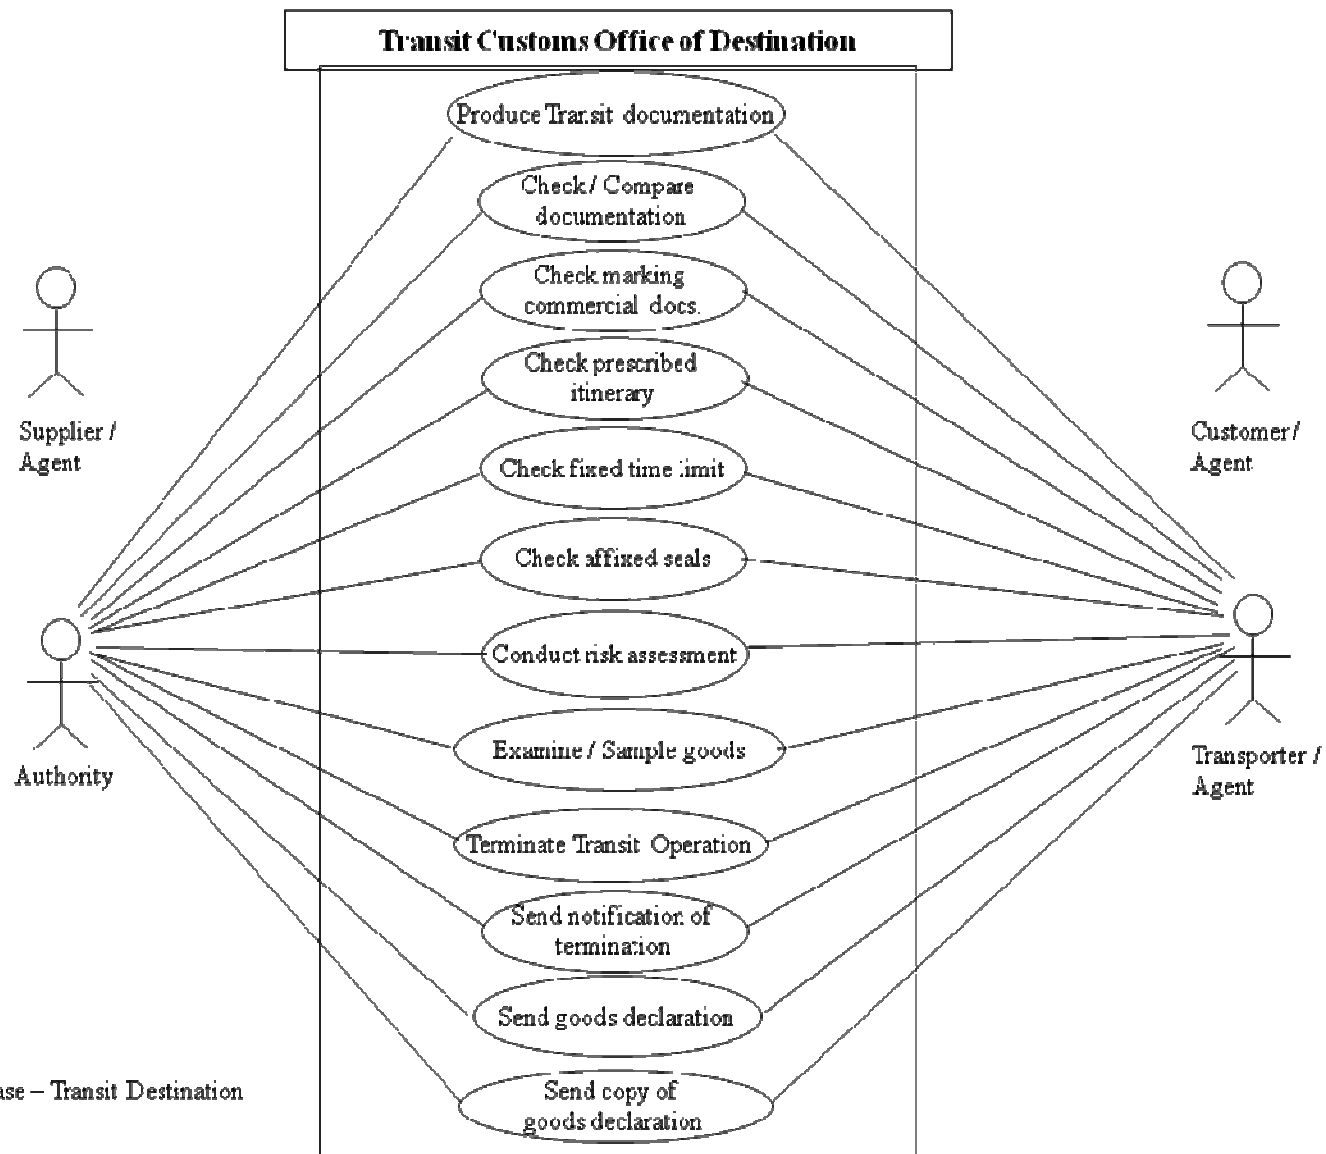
Transit Customs Office of Destination

Produce Transit documentation

Check / Compare documentation

Check marking commercial docs.

Check prescribed itinerary

Check fixed time limit

Check affixed seals

Conduct risk assessment

Examine / Sample goods

Terminate Transit Operation

Send notification of termination

Send goods declaration

Send copy of goods declaration

Supplier / Agent

Authority

Customer / Agent

Transporter / Agent

ase – Transit Destination